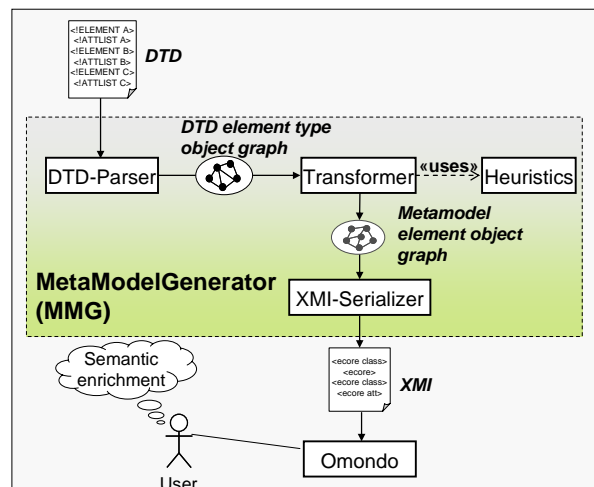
<!ELEMENT A>
<!ATTLIST A>
<!ELEMENT B>
<!ATTLIST B>
<!ELEMENT C>
<!ATTLIST C>

DTD

DTD element type object graph

DTD-Parser

Transformer

«uses»

Heuristics

Metamodel element object graph

MetaModelGenerator (MMG)

XMI-Serializer

Semantic enrichment

<ecore class>
<ecore>
<ecore class>
<ecore att>

XMI

Omondo

User